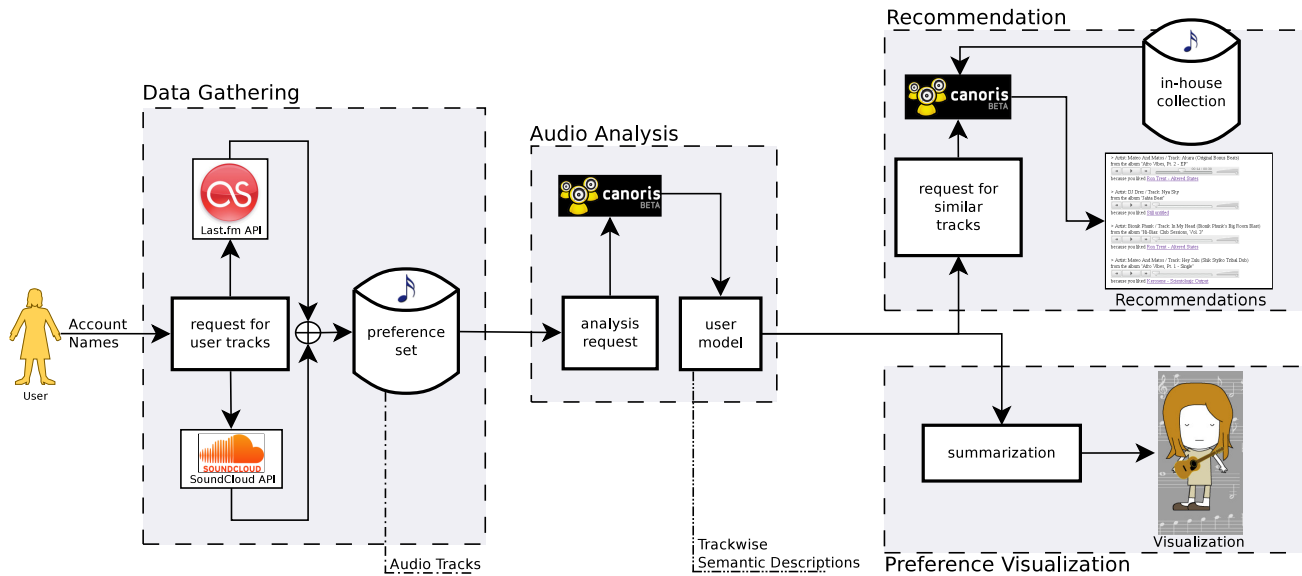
Data Gathering

Last.fm API

User

Account Names

request for user tracks

SOUNDCLOUD
SoundCloud API

preference set

Audio Tracks

Audio Analysis

canoris BETA

analysis request

user model

Trackwise Semantic Descriptions

Recommendation

canoris BETA

in-house collection

request for similar tracks

Recommendations

Preference Visualization

summarization

Visualization